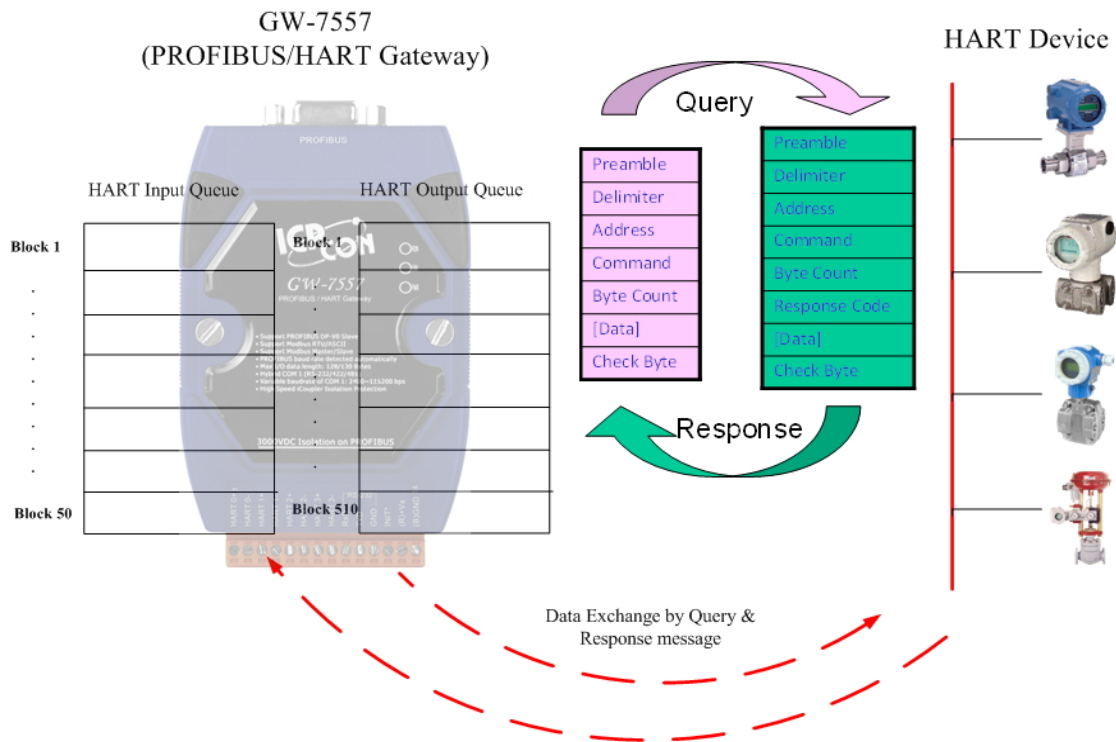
GW-7557
(PROFIBUS/HART Gateway)

HART Device

PROFIBUS

HART Input Queue

HART Output Queue

Block 1

Block 1

GW-7557
PROFIBUS / HART Gateway

Block 50

Block 510

3000VDC Isolation on PROFIBUS

Query

Preamble
Delimiter
Address
Command
Byte Count
[Data]
Check Byte

Preamble
Delimiter
Address
Command
Byte Count
Response Code
[Data]
Check Byte

Response

Data Exchange by Query & Response message